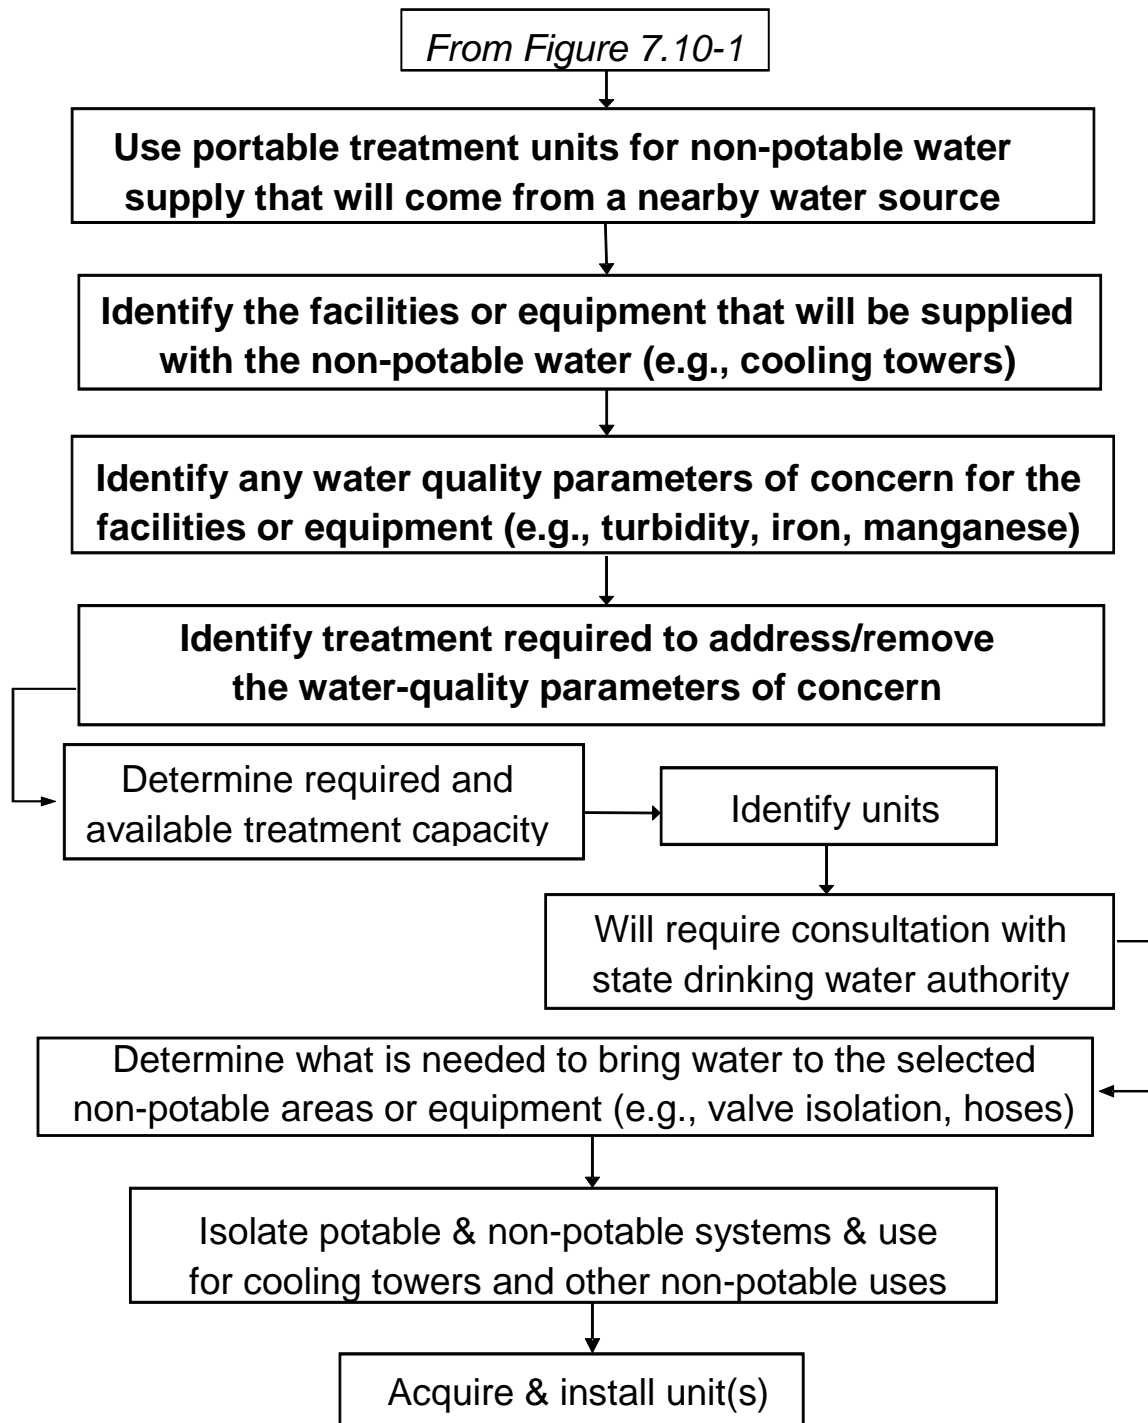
*From Figure 7.10-1*

**Use portable treatment units for non-potable water supply that will come from a nearby water source**

**Identify the facilities or equipment that will be supplied with the non-potable water (e.g., cooling towers)**

**Identify any water quality parameters of concern for the facilities or equipment (e.g., turbidity, iron, manganese)**

**Identify treatment required to address/remove the water-quality parameters of concern**

Determine required and available treatment capacity

Identify units

Will require consultation with state drinking water authority

Determine what is needed to bring water to the selected non-potable areas or equipment (e.g., valve isolation, hoses)

Isolate potable & non-potable systems & use for cooling towers and other non-potable uses

Acquire & install unit(s)